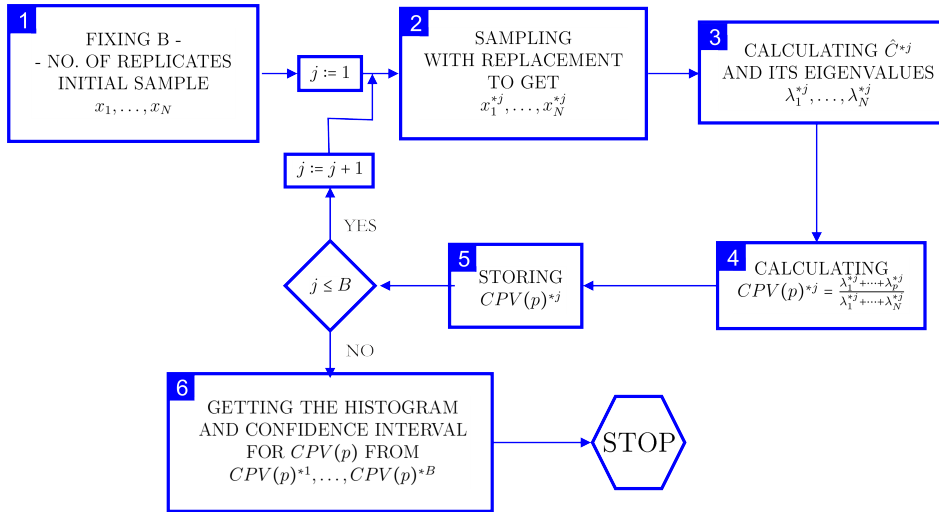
1
FIXING B -
- NO. OF REPLICATES
INITIAL SAMPLE
$x_1, \ldots, x_N$

$j := 1$

2
SAMPLING
WITH REPLACEMENT
TO GET
$x_1^{*j}, \ldots, x_N^{*j}$

3
CALCULATING $\hat{C}^{*j}$
AND ITS EIGENVALUES
$\lambda_1^{*j}, \ldots, \lambda_N^{*j}$

$j := j + 1$

YES

4
CALCULATING
$CPV(p)^{*j} = \frac{\lambda_1^{*j}+\cdots+\lambda_p^{*j}}{\lambda_1^{*j}+\cdots+\lambda_N^{*j}}$

5
STORING
$CPV(p)^{*j}$

$j \leq B$

NO

6
GETTING THE HISTOGRAM
AND CONFIDENCE INTERVAL
FOR $CPV(p)$ FROM
$CPV(p)^{*1}, \ldots, CPV(p)^{*B}$

STOP